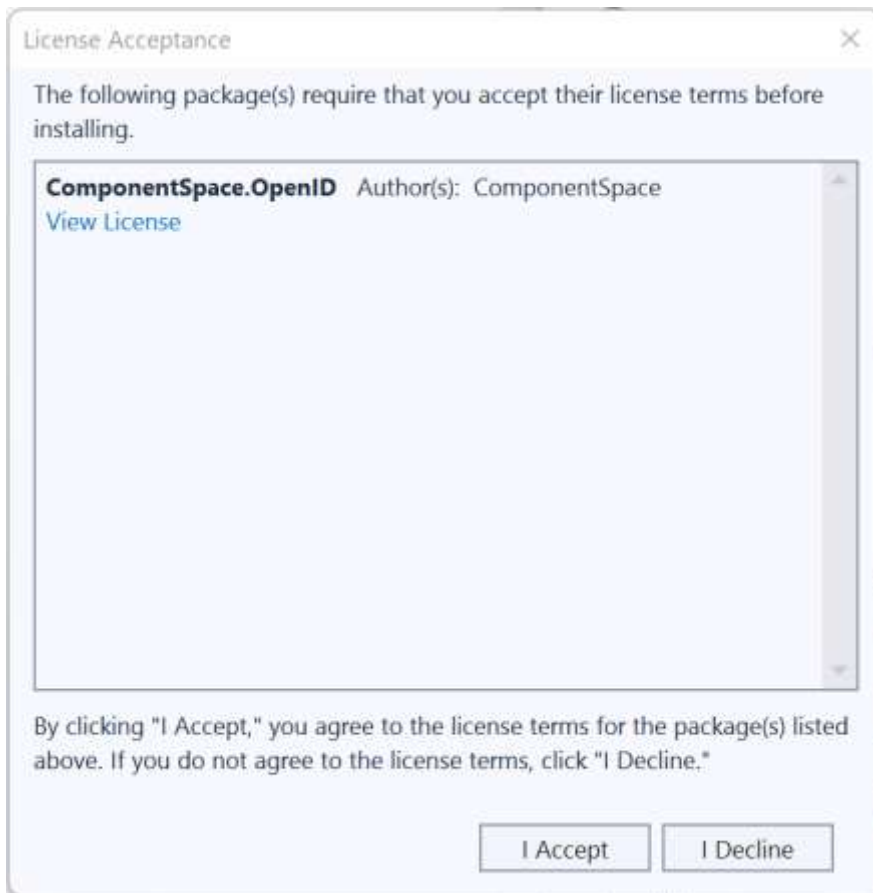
License Acceptance

×

The following package(s) require that you accept their license terms before installing.

**ComponentSpace.OpenID** Author(s): ComponentSpace
View License

By clicking "I Accept," you agree to the license terms for the package(s) listed above. If you do not agree to the license terms, click "I Decline."

I Accept

I Decline